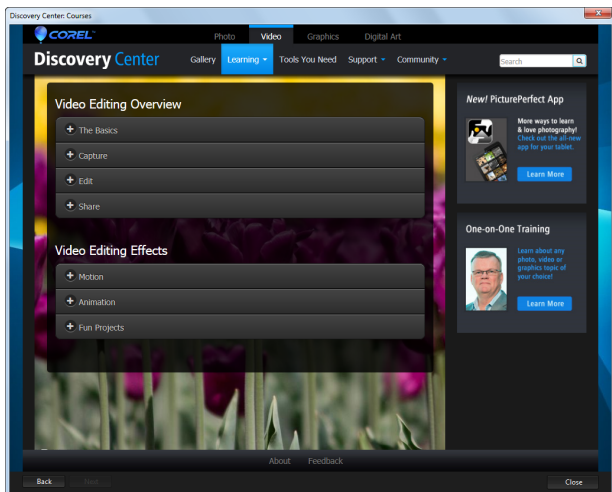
Discovery Center: Courses

COREL

Photo Video Graphics Digital Art

Discovery Center

Gallery Learning Tools You Need Support Community

Search

Video Editing Overview

The Basics

Capture

Edit

Share

Video Editing Effects

Motion

Animation

Fun Projects

New! PicturePerfect App

More ways to learn & love photography! Check out the all-new app for your tablet.

Learn More

One-on-One Training

Learn about any photo, video or graphics topic of your choice!

Learn More

About Feedback

Back Next

Close